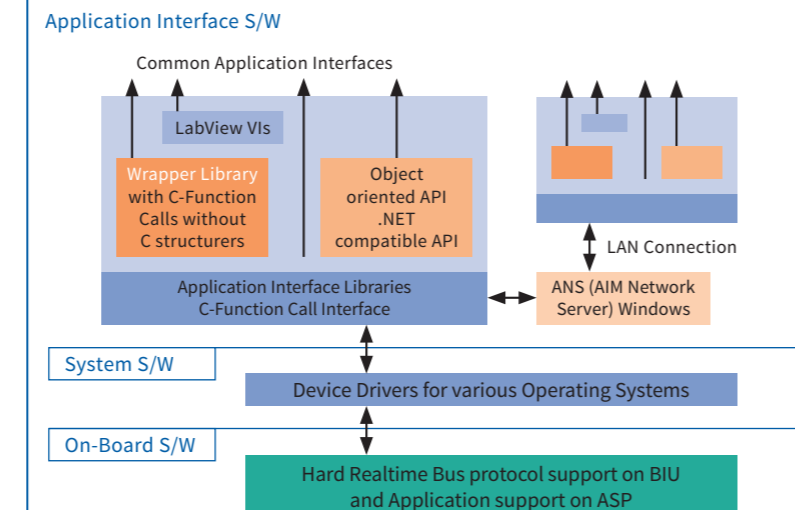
Application Interface S/W

Common Application Interfaces

LabView VIs

Wrapper Library with C-Function Calls without C structurers

Object oriented API .NET compatible API

Application Interface Libraries C-Function Call Interface

LAN Connection

ANS (AIM Network Server) Windows

System S/W

Device Drivers for various Operating Systems

On-Board S/W

Hard Realtime Bus protocol support on BIU and Application support on ASP